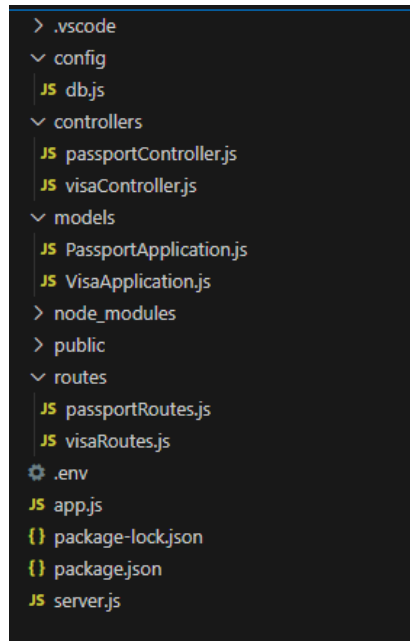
> .vscode
∨ config
JS db.js
∨ controllers
JS passportController.js
JS visaController.js
∨ models
JS PassportApplication.js
JS VisaApplication.js
> node_modules
> public
∨ routes
JS passportRoutes.js
JS visaRoutes.js
.env
JS app.js
{} package-lock.json
{} package.json
JS server.js